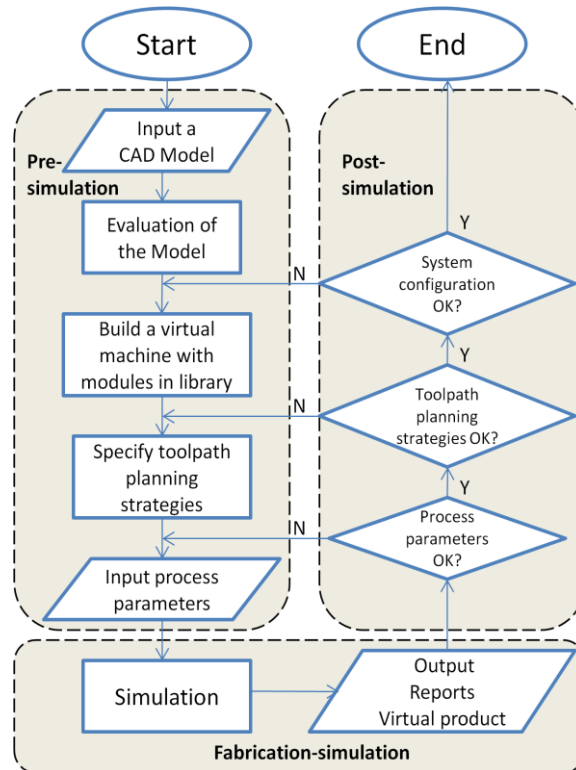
Start

End

Pre-simulation

Input a CAD Model

Evaluation of the Model

Build a virtual machine with modules in library

Specify toolpath planning strategies

Input process parameters

Post-simulation

Y

N

System configuration OK?

Y

N

Toolpath planning strategies OK?

Y

N

Process parameters OK?

Simulation

Output
Reports
Virtual product

Fabrication-simulation